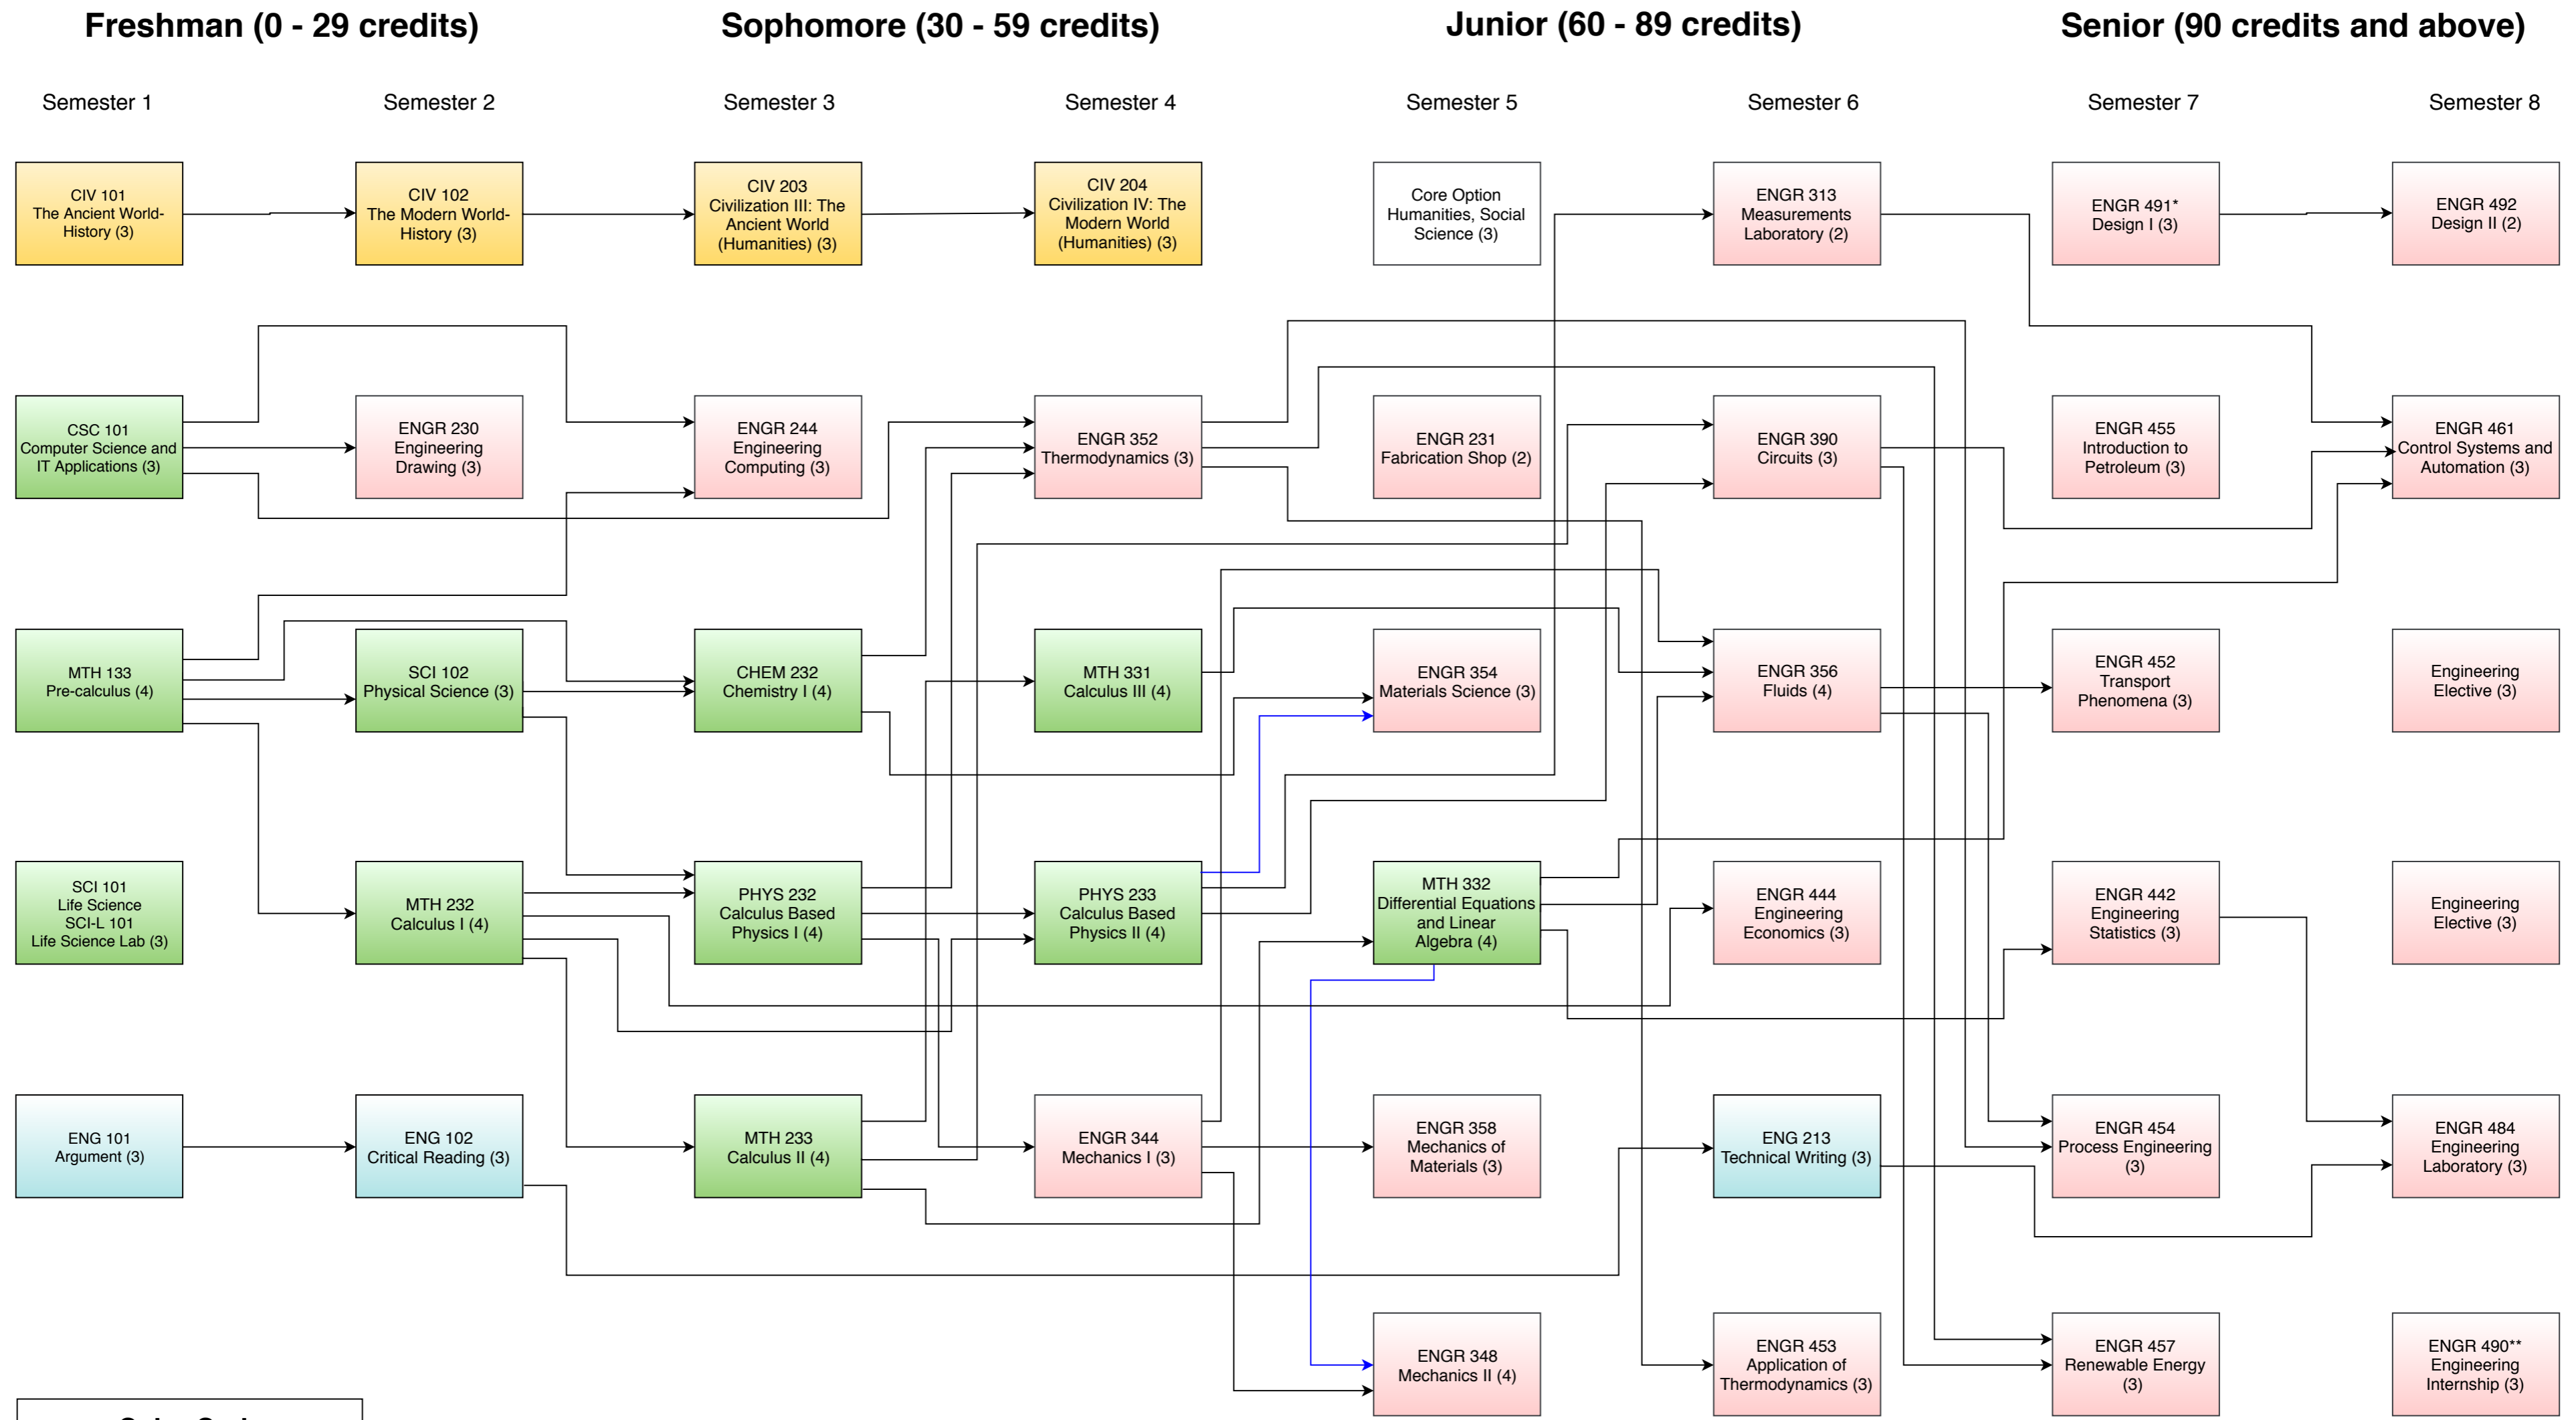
Freshman (0 - 29 credits)

Sophomore (30 - 59 credits)

Junior (60 - 89 credits)

Senior (90 credits and above)

Semester 1

Semester 2

Semester 3

Semester 4

Semester 5

Semester 6

Semester 7

Semester 8

CIV 101 The Ancient World-History (3)

CIV 102 The Modern World-History (3)

CIV 203 Civilization III: The Ancient World (Humanities) (3)

CIV 204 Civilization IV: The Modern World (Humanities) (3)

Core Option Humanities, Social Science (3)

ENGR 313 Measurements Laboratory (2)

ENGR 491* Design I (3)

ENGR 492 Design II (2)

CSC 101 Computer Science and IT Applications (3)

ENGR 230 Engineering Drawing (3)

ENGR 244 Engineering Computing (3)

ENGR 352 Thermodynamics (3)

ENGR 231 Fabrication Shop (2)

ENGR 390 Circuits (3)

ENGR 455 Introduction to Petroleum (3)

ENGR 461 Control Systems and Automation (3)

MTH 133 Pre-calculus (4)

SCI 102 Physical Science (3)

CHEM 232 Chemistry I (4)

MTH 331 Calculus III (4)

ENGR 354 Materials Science (3)

ENGR 356 Fluids (4)

ENGR 452 Transport Phenomena (3)

Engineering Elective (3)

SCI 101 Life Science SCI-L 101 Life Science Lab (3)

MTH 232 Calculus I (4)

PHYS 232 Calculus Based Physics I (4)

PHYS 233 Calculus Based Physics II (4)

MTH 332 Differential Equations and Linear Algebra (4)

ENGR 444 Engineering Economics (3)

ENGR 442 Engineering Statistics (3)

Engineering Elective (3)

ENG 101 Argument (3)

ENG 102 Critical Reading (3)

MTH 233 Calculus II (4)

ENGR 344 Mechanics I (3)

ENGR 358 Mechanics of Materials (3)

ENG 213 Technical Writing (3)

ENGR 454 Process Engineering (3)

ENGR 484 Engineering Laboratory (3)

ENGR 348 Mechanics II (4)

ENGR 453 Application of Thermodynamics (3)

ENGR 457 Renewable Energy (3)

ENGR 490** Engineering Internship (3)

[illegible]